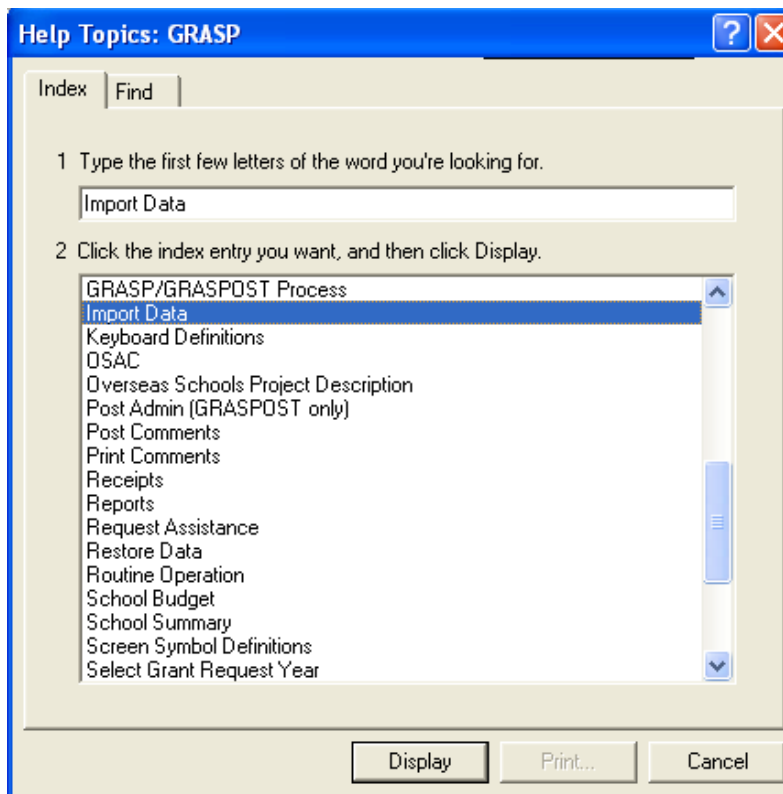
Help Topics: GRASP

Index | Find

1 Type the first few letters of the word you're looking for.

Import Data

2 Click the index entry you want, and then click Display.

GRASP/GRASPOST Process
Import Data
Keyboard Definitions
OSAC
Overseas Schools Project Description
Post Admin (GRASPOST only)
Post Comments
Print Comments
Receipts
Reports
Request Assistance
Restore Data
Routine Operation
School Budget
School Summary
Screen Symbol Definitions
Select Grant Request Year

Display | Print... | Cancel